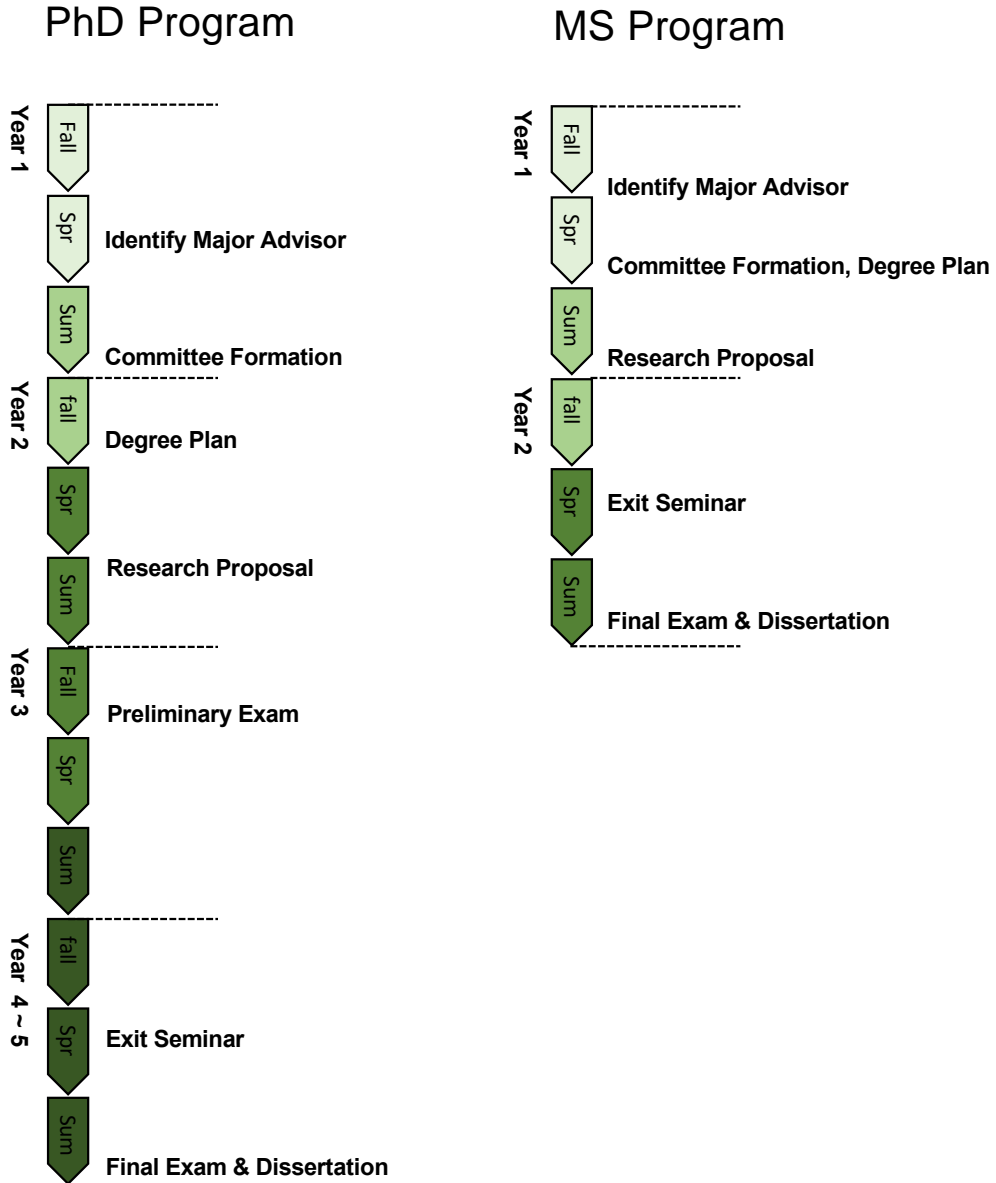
PhD Program

Year 1
Fall
Spr
Identify Major Advisor
Sum
Committee Formation

Year 2
fall
Degree Plan
Spr
Sum
Research Proposal

Year 3
Fall
Preliminary Exam
Spr
Sum

Year 4 ~ 5
fall
Spr
Exit Seminar
Sum
Final Exam & Dissertation

MS Program

Year 1
Fall
Identify Major Advisor
Spr
Committee Formation, Degree Plan
Sum
Research Proposal

Year 2
fall
Spr
Exit Seminar
Sum
Final Exam & Dissertation